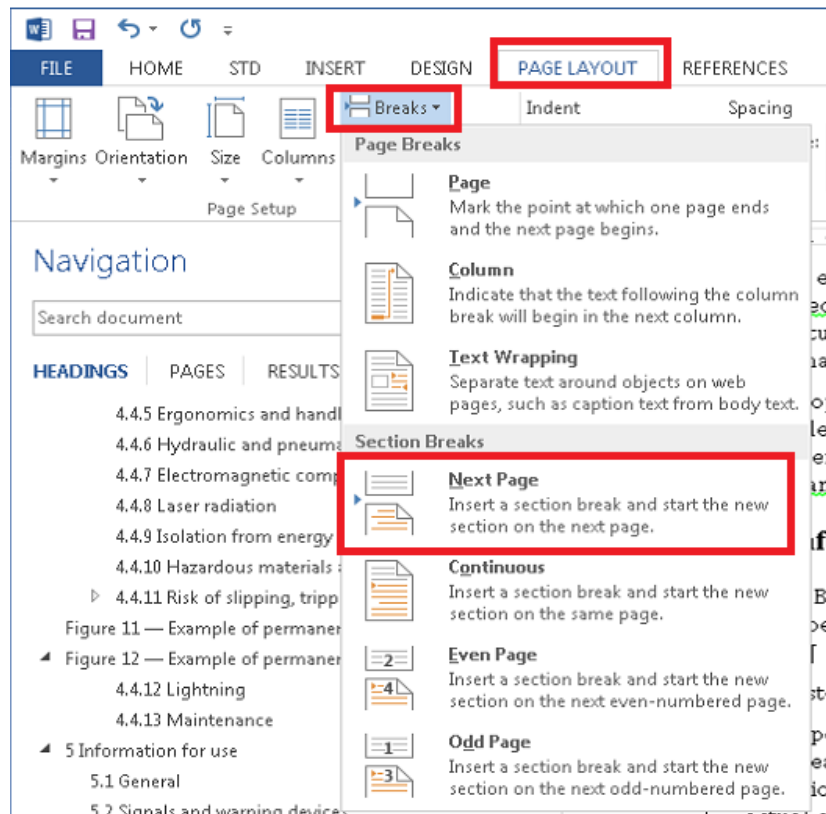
FILE HOME STD INSERT DESIGN PAGE LAYOUT REFERENCES

Breaks Indent Spacing

Margins Orientation Size Columns

Page Setup

Navigation

Search document

HEADINGS PAGES RESULTS

4.4.5 Ergonomics and handl
4.4.6 Hydraulic and pneuma
4.4.7 Electromagnetic comp
4.4.8 Laser radiation
4.4.9 Isolation from energy
4.4.10 Hazardous materials
4.4.11 Risk of slipping, tripp
Figure 11 — Example of permaner
Figure 12 — Example of permaner
4.4.12 Lightning
4.4.13 Maintenance
5 Information for use
5.1 General
5.2 Signals and warning device

Page Breaks

Page
Mark the point at which one page ends and the next page begins.

Column
Indicate that the text following the column break will begin in the next column.

Text Wrapping
Separate text around objects on web pages, such as caption text from body text.

Section Breaks

Next Page
Insert a section break and start the new section on the next page.

Continuous
Insert a section break and start the new section on the same page.

2
4
Even Page
Insert a section break and start the new section on the next even-numbered page.

1
3
Odd Page
Insert a section break and start the new section on the next odd-numbered page.